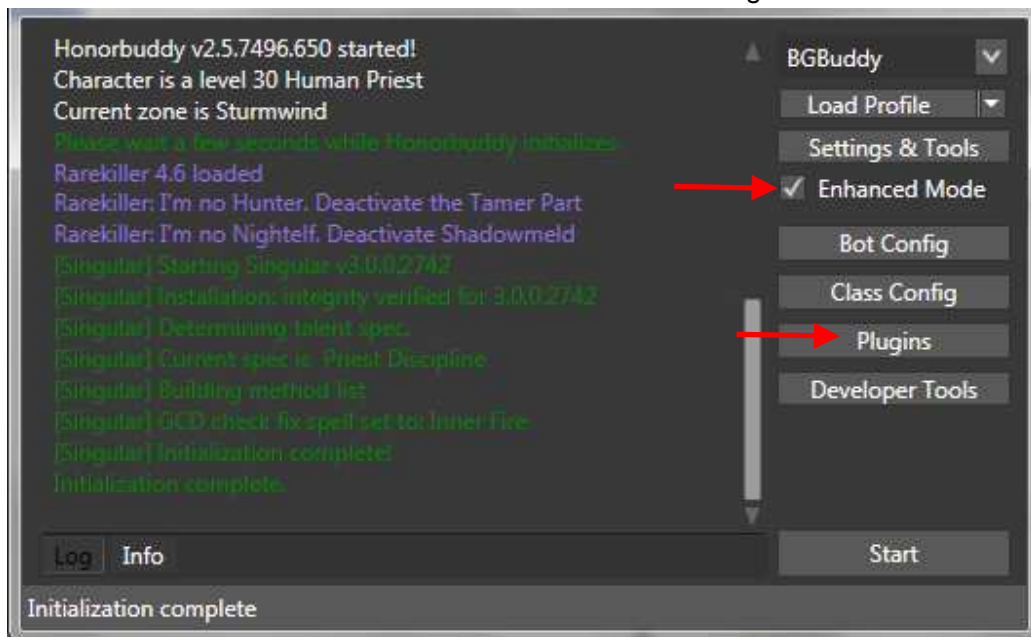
Honorbuddy v2.5.7496.650 started!
Character is a level 30 Human Priest
Current zone is Sturmwind
Please wait a few seconds while Honorbuddy initializes.
Rarekiller 4.6 loaded
Rarekiller: I'm no Hunter. Deactivate the Tamer Part
Rarekiller: I'm no Nightelf. Deactivate Shadowmeld
[Singular] Starting Singular v3.0.0.2742
[Singular] Installation: integrity verified for 3.0.0.2742
[Singular] Determining talent spec.
[Singular] Current spec is Priest Discipline
[Singular] Building method list
[Singular] GCD check fix spell set to: Inner Fire
[Singular] Initialization complete!
Initialization complete.

BGBuddy
Load Profile
Settings & Tools
Enhanced Mode
Bot Config
Class Config
Plugins
Developer Tools

Log
Info

Start

Initialization complete